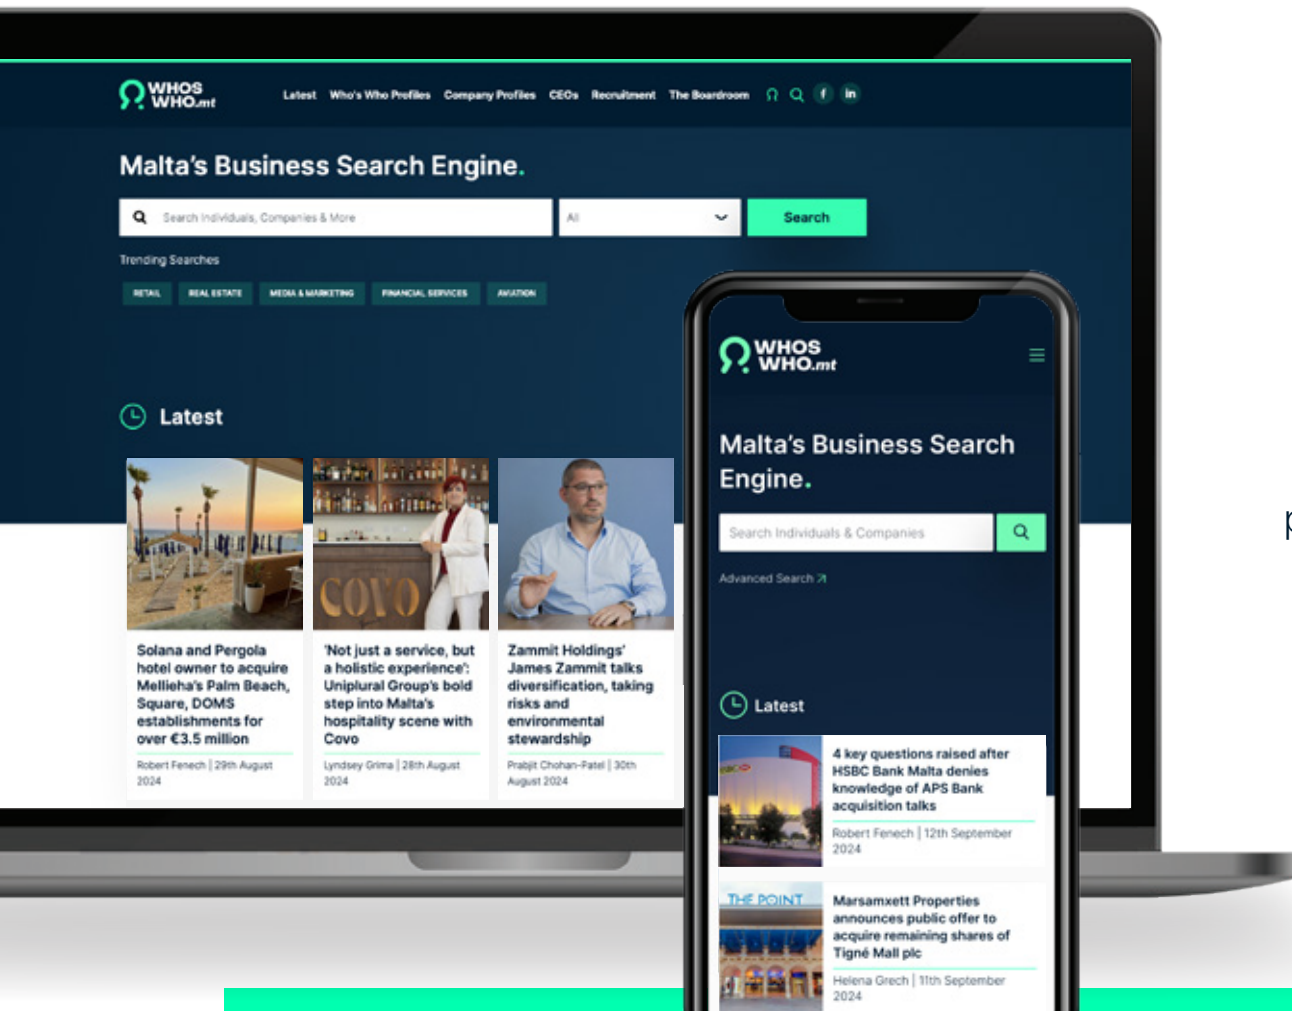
WHOS WHO.mt

Latest Who's Who Profiles Company Profiles CEOs Recruitment The Boardroom

Malta's Business Search Engine.

Search Individuals, Companies & More

All

Search

Trending Searches

RETAIL REAL ESTATE MEDIA & MARKETING FINANCIAL SERVICES AVIATION

Latest

Solana and Pergola hotel owner to acquire Mellieha's Palm Beach, Square, DOMS establishments for over €3.5 million

Robert Fenech | 29th August 2024

'Not just a service, but a holistic experience': Uniplural Group's bold step into Malta's hospitality scene with Covo

Lyndsey Grima | 28th August 2024

Zammit Holdings' James Zammit talks diversification, taking risks and environmental stewardship

Prabjit Chohan-Patel | 30th August 2024

WHOS WHO.mt

Malta's Business Search Engine.

Search Individuals & Companies

Advanced Search

Latest

4 key questions raised after HSBC Bank Malta denies knowledge of APS Bank acquisition talks

Robert Fenech | 12th September 2024

THE POINT

Marsamxett Properties announces public offer to acquire remaining shares of Tigné Mall plc

Helena Grech | 11th September 2024